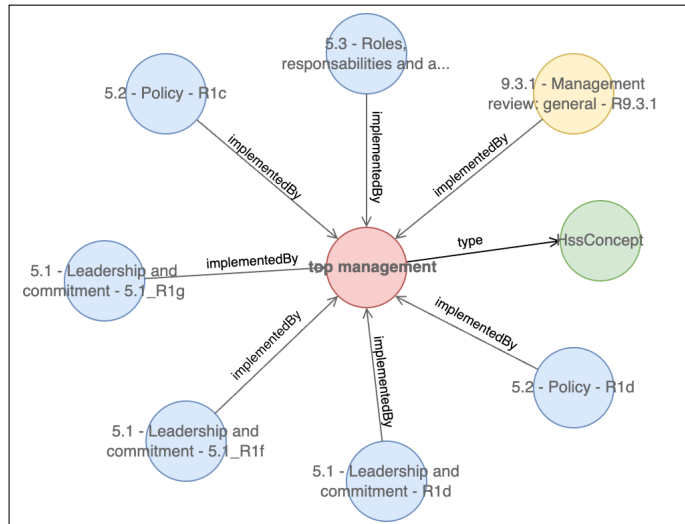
5.3 - Roles, responsabilities and a...

5.2 - Policy - R1c

9.3.1 - Management review: general - R9.3.1

implementedBy

implementedBy

implementedBy

IssConcept

type

implementedBy

5.1 - Leadership and commitment - 5.1_R1g

top management

implementedBy

implementedBy

implementedBy

5.2 - Policy - R1d

5.1 - Leadership and commitment - 5.1_R1f

5.1 - Leadership and commitment - R1d